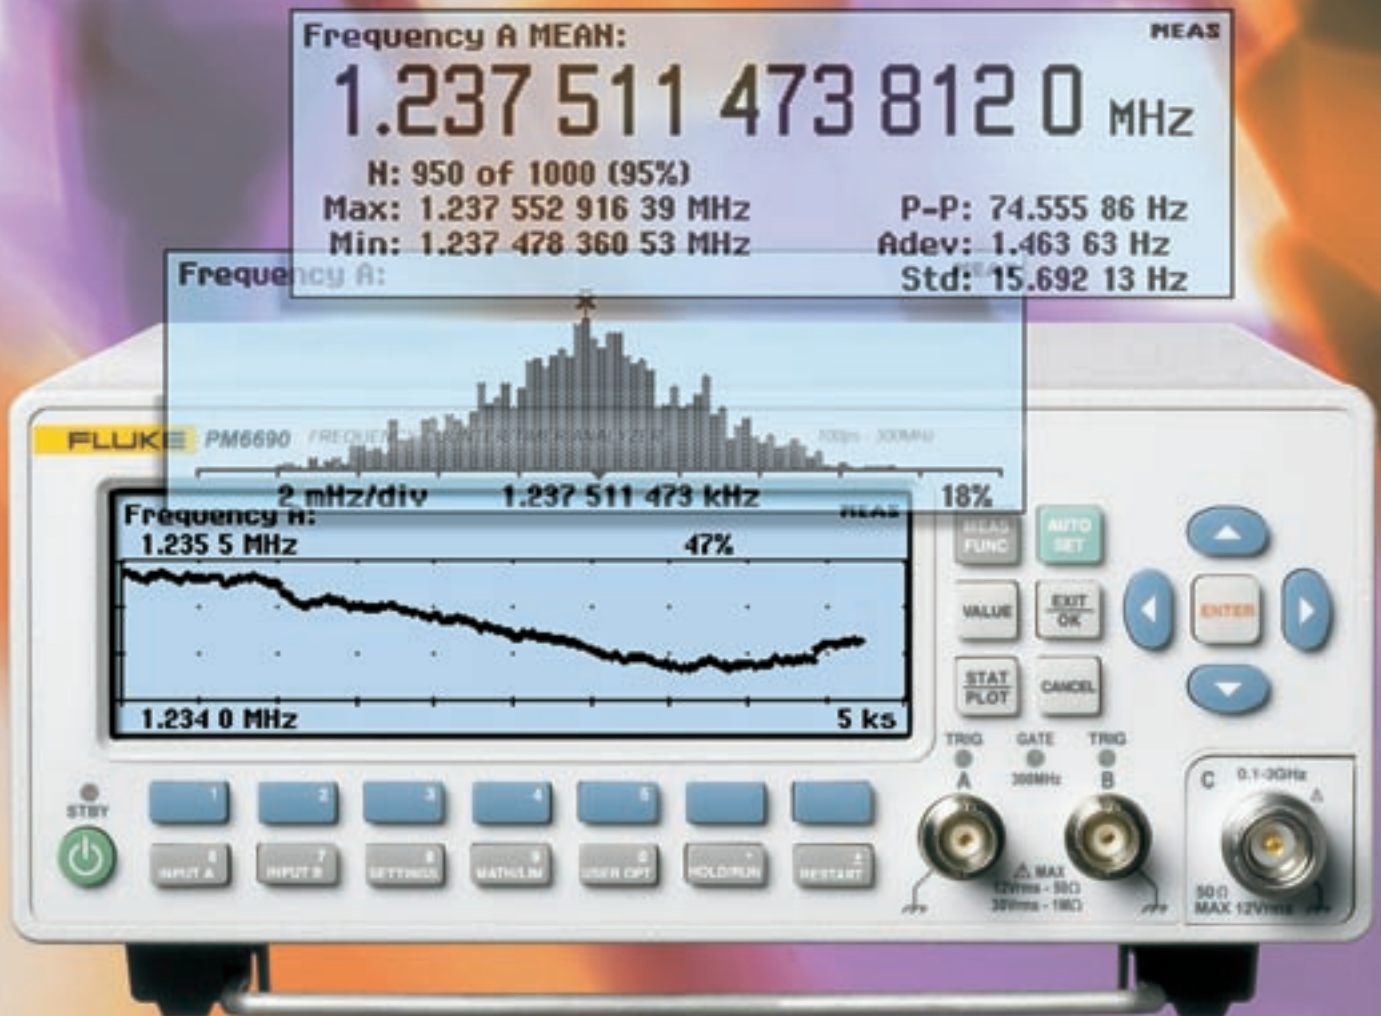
Frequency A MEAN:
MEAS
1.237 511 473 812 0 MHz
N: 950 of 1000 (95%)
Max: 1.237 552 916 39 MHz
Min: 1.237 478 360 53 MHz
P-P: 74.555 86 Hz
Adev: 1.463 63 Hz
Std: 15.692 13 Hz

Frequency A:
2 mHz/div 1.237 511 473 kHz 18%

FLUKE PM6690 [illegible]

Frequency A:
1.235 5 MHz 47%
1.234 0 MHz 5 ks

MEAS FUNC
AUTO SET
VALUE
EXIT OK
STAT PLOT
CANCEL
ENTER

STBY
1 2 3 4 5
INPUT A
INPUT B
SETTINGS
MATH/LIM
USER OPT
HOLD/RUN
RESTART

TRIG A
GATE
TRIG B
300MHz
MAX 12Vrms - 50Ω 350Vrms - 1MΩ
C 0.1-3GHz
50Ω MAX 12Vrms